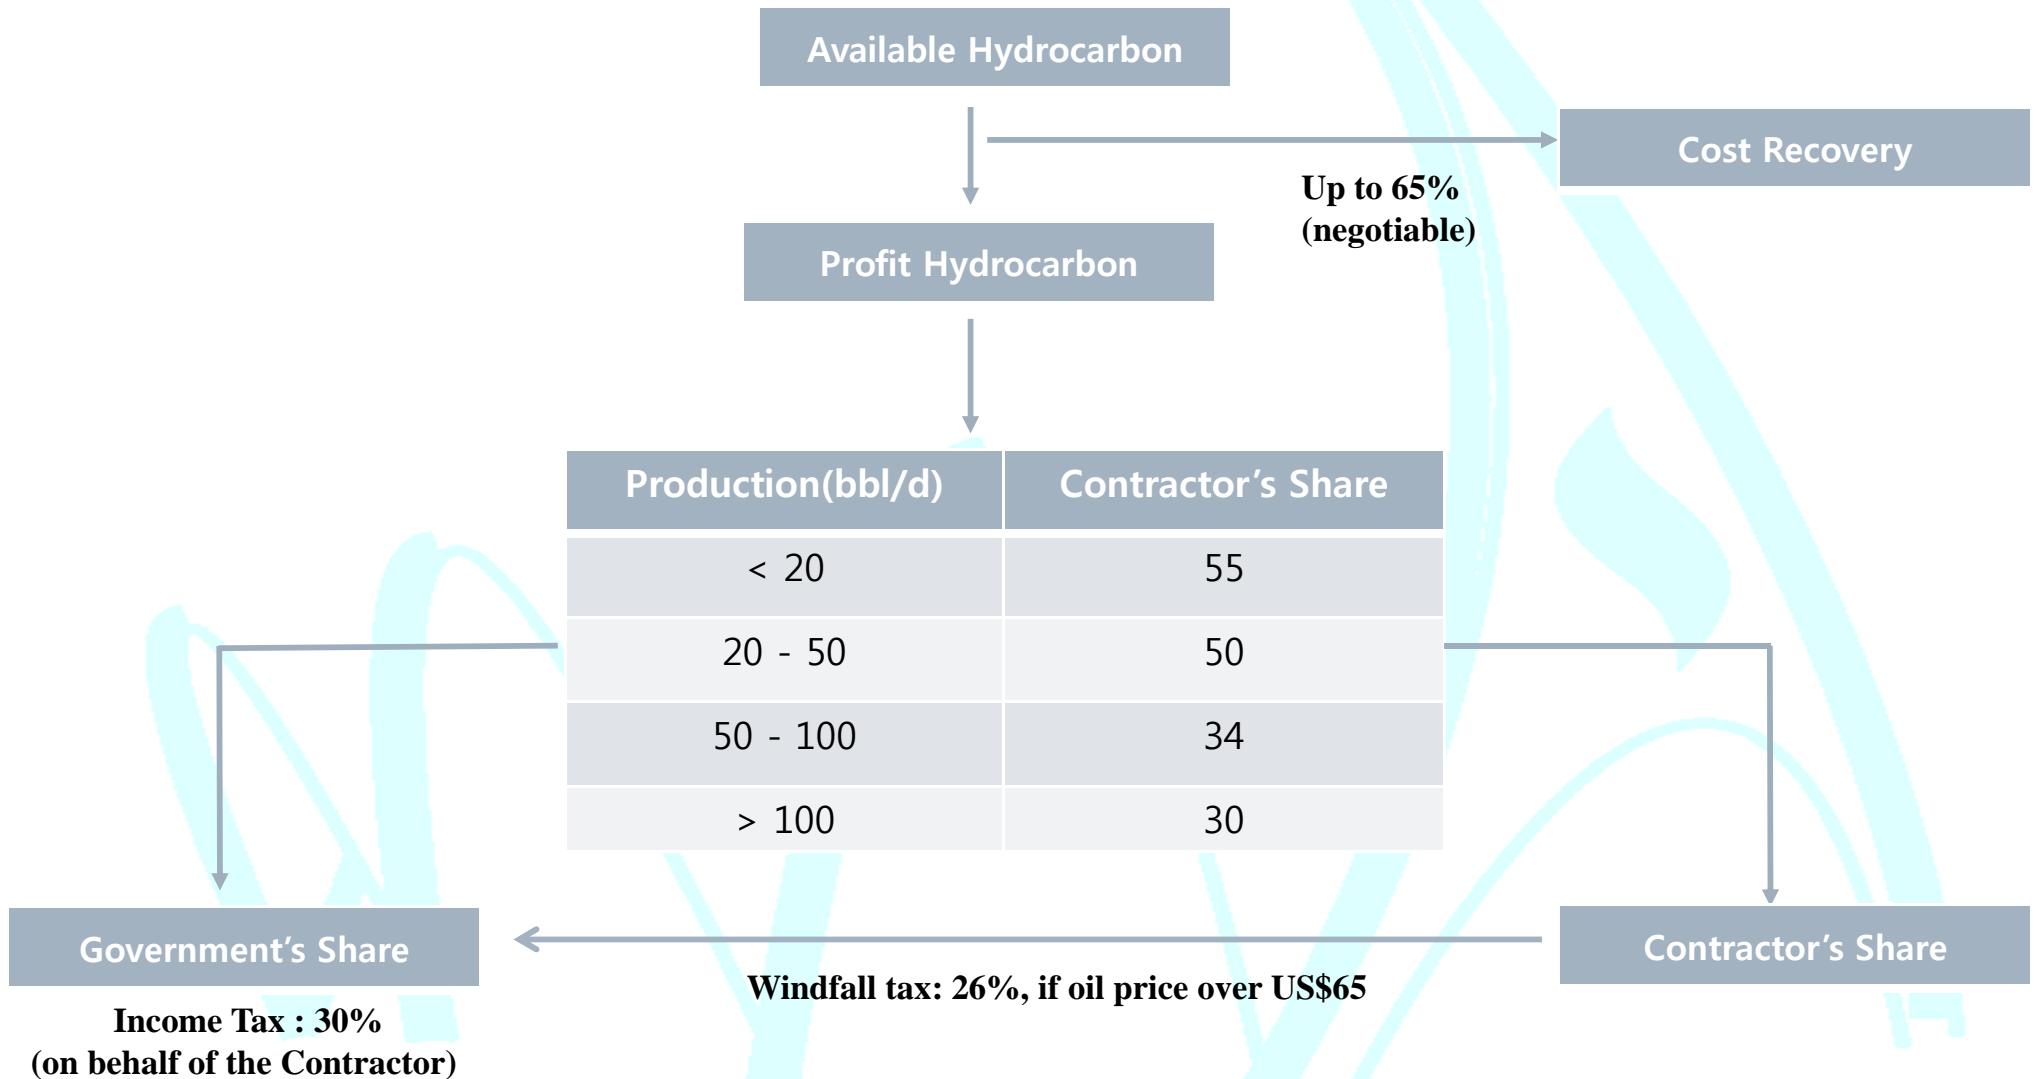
Available Hydrocarbon

Cost Recovery

Up to 65% (negotiable)

Profit Hydrocarbon

| Production(bbl/d) | Contractor's Share |
|---|---|
| < 20 | 55 |
| 20 - 50 | 50 |
| 50 - 100 | 34 |
| > 100 | 30 |

Government's Share

Contractor's Share

Windfall tax: 26%, if oil price over US$65

Income Tax : 30%
(on behalf of the Contractor)